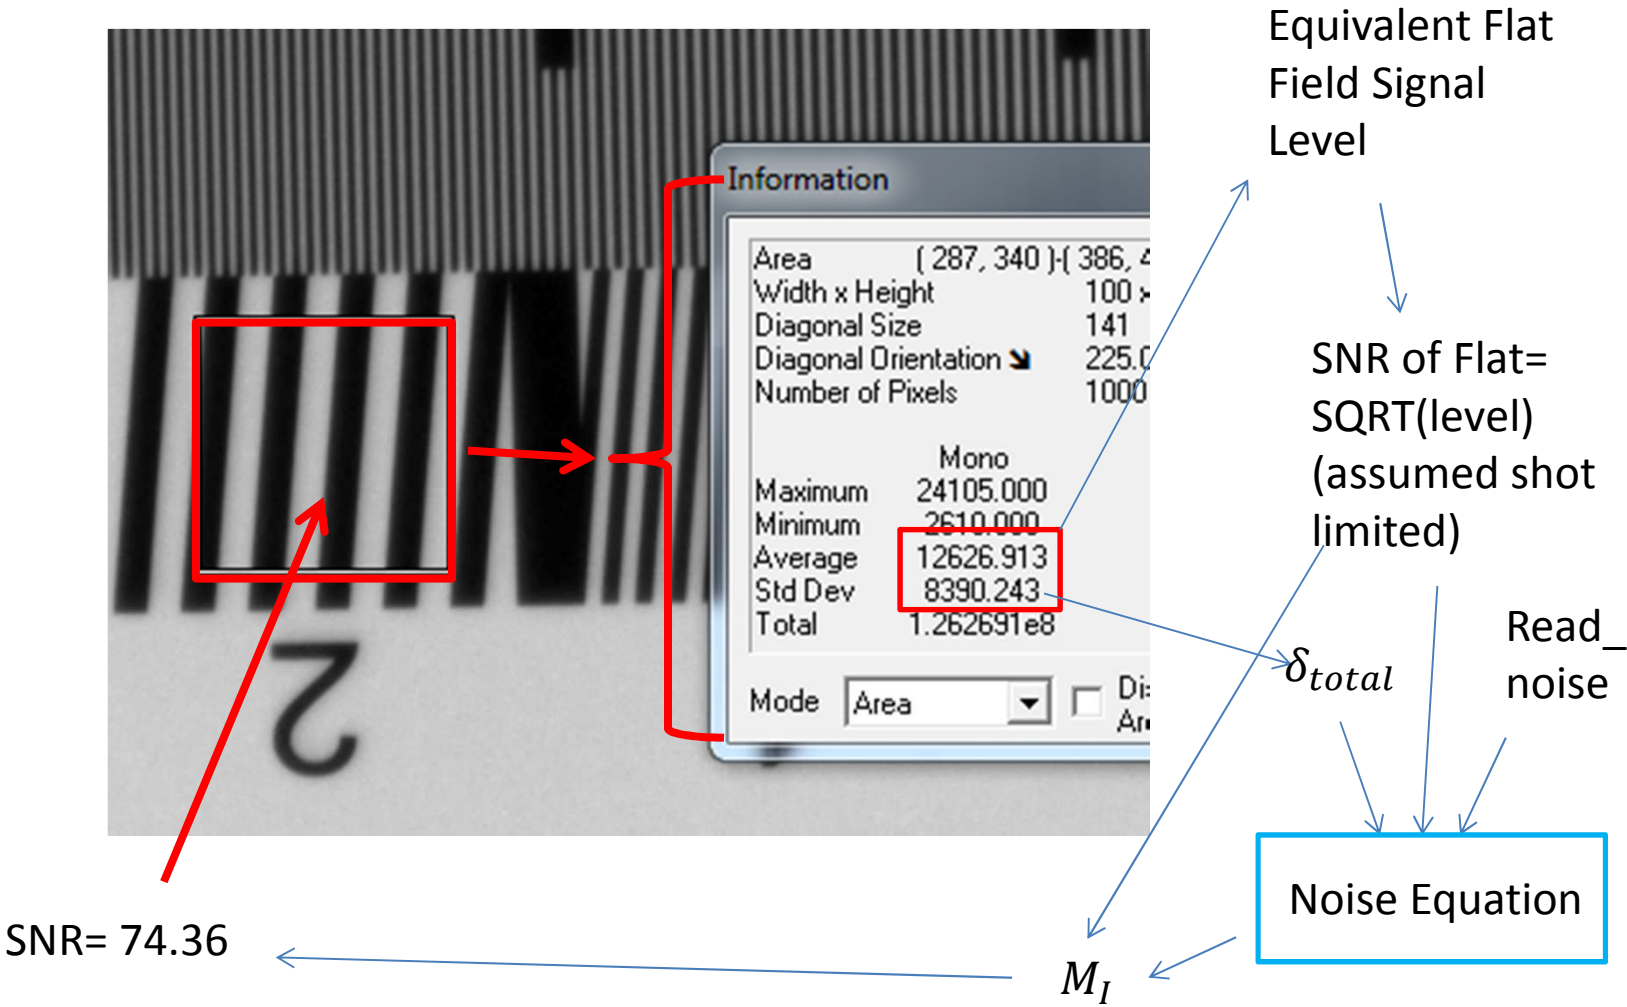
Equivalent Flat Field Signal Level

Information

| Area | ( 287, 340 )-( 386, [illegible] |
|---|---|
| Width x Height | 100 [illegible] |
| Diagonal Size | 141 |
| Diagonal Orientation | 225.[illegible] |
| Number of Pixels | 1000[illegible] |
| | Mono |
| Maximum | 24105.000 |
| Minimum | 2610.000 |
| Average | 12626.913 |
| Std Dev | 8390.243 |
| Total | 1.262691e8 |

Mode Area Di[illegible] Ar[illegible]

2

SNR of Flat= SQRT(level) (assumed shot limited)

$\delta_{total}$

Read_ noise

Noise Equation

SNR= 74.36

$M_I$